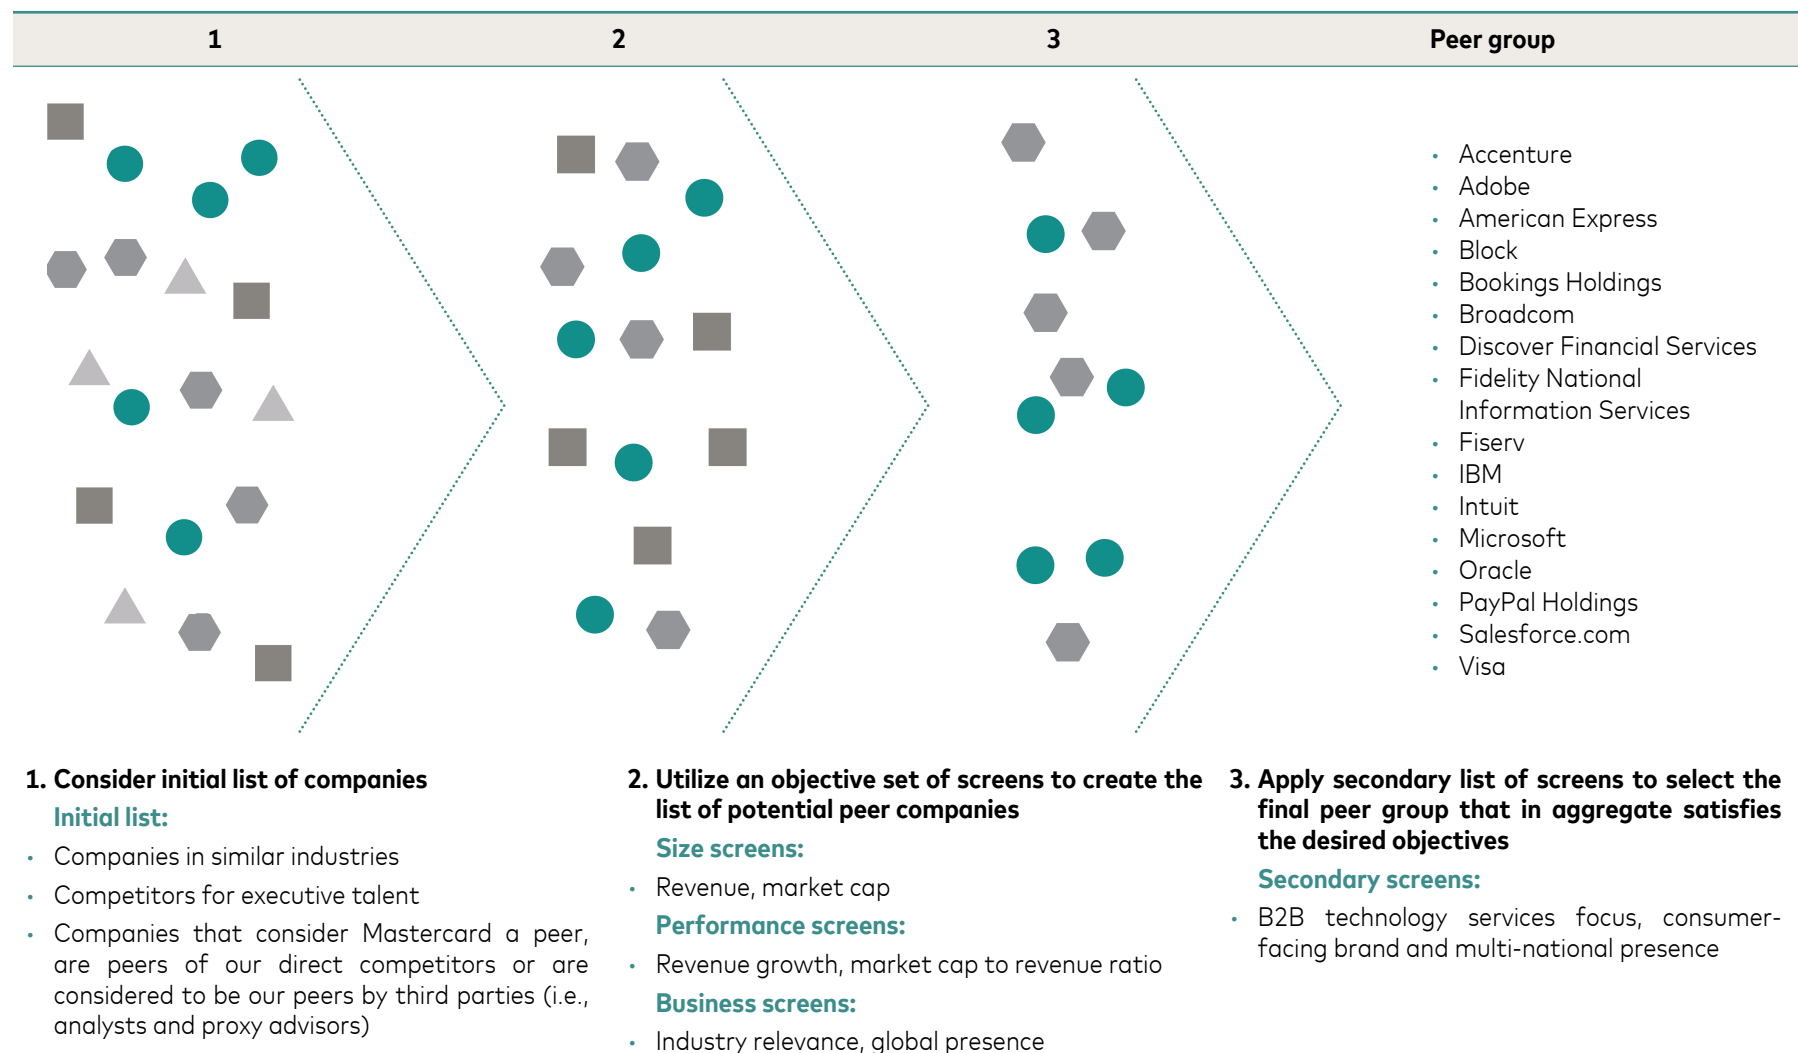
| 1 | 2 | 3 | Peer group |
|---|---|---|---|

- Accenture
- Adobe
- American Express
- Block
- Bookings Holdings
- Broadcom
- Discover Financial Services
- Fidelity National Information Services
- Fiserv
- IBM
- Intuit
- Microsoft
- Oracle
- PayPal Holdings
- Salesforce.com
- Visa

1. Consider initial list of companies

Initial list:

- Companies in similar industries
- Competitors for executive talent
- Companies that consider Mastercard a peer, are peers of our direct competitors or are considered to be our peers by third parties (i.e., analysts and proxy advisors)

2. Utilize an objective set of screens to create the list of potential peer companies

Size screens:

- Revenue, market cap

Performance screens:

- Revenue growth, market cap to revenue ratio

Business screens:

- Industry relevance, global presence

3. Apply secondary list of screens to select the final peer group that in aggregate satisfies the desired objectives

Secondary screens:

- B2B technology services focus, consumer-facing brand and multi-national presence